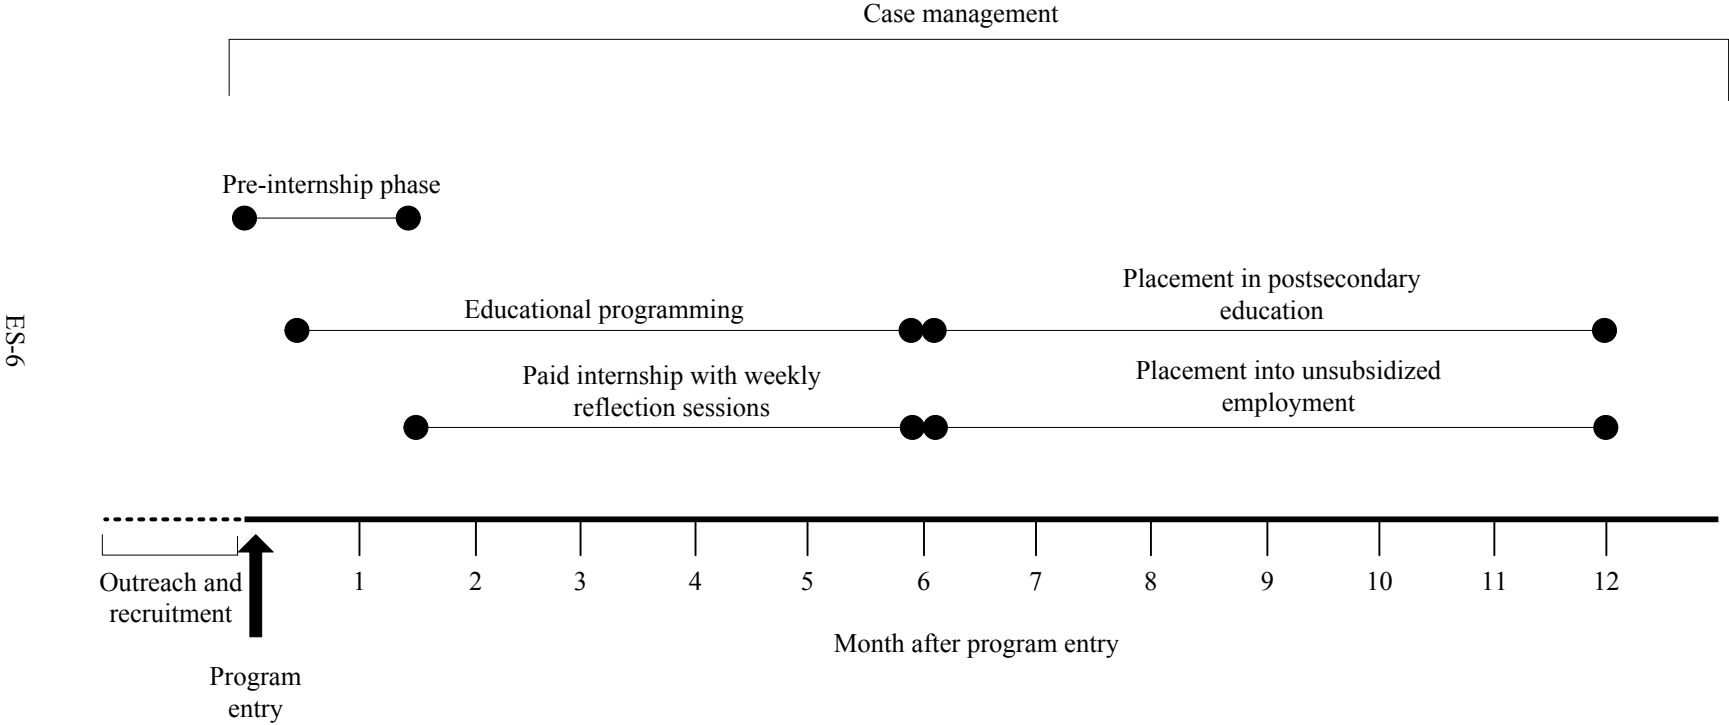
Case management

Pre-internship phase

Educational programming

Placement in postsecondary education

Paid internship with weekly reflection sessions

Placement into unsubsidized employment

Outreach and recruitment

1 2 3 4 5 6 7 8 9 10 11 12

Month after program entry

Program entry

ES-6